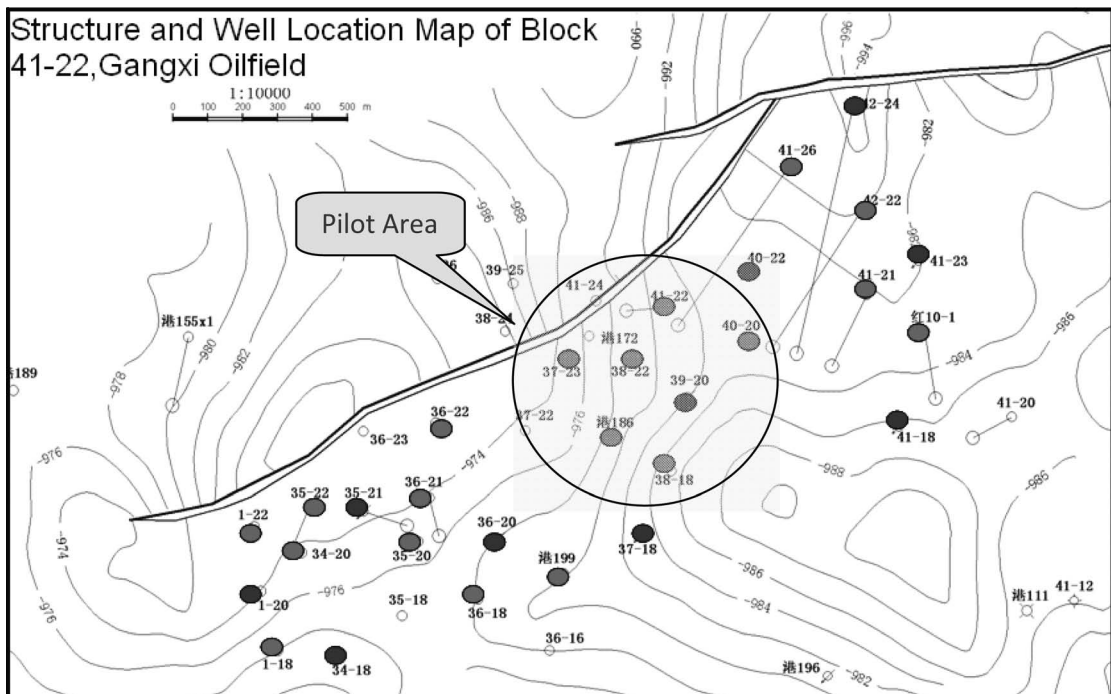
Structure and Well Location Map of Block 41-22,Gangxi Oilfield

1:10000
0 100 200 300 400 500 m

Pilot Area

-990
-992
-996
-994
42-24
-982
41-26
42-22
-986
-988
-986
40-22
41-23
41-21
39-25
36
41-24
41-22
38-2
港155x1
40-20
红10-1
-986
港172
-980
-982
-984
港189
-978
37-23
38-22
39-20
41-20
36-22
37-22
-976
港186
41-18
36-23
-974
-976
-988
38-18
-986
35-22
35-21
36-21
1-22
-974
34-20
35-20
36-20
37-18
港199
-986
-976
1-20
35-18
36-18
-984
港111
41-12
-976
36-16
1-18
34-18
港196
-982